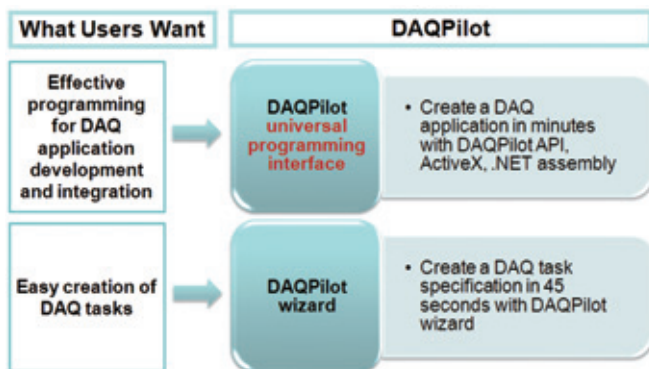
| What Users Want | DAQPilot | |
|---|---|---|
| Effective programming for DAQ application development and integration | DAQPilot universal programming interface | • Create a DAQ application in minutes with DAQPilot API, ActiveX, .NET assembly |
| Easy creation of DAQ tasks | DAQPilot wizard | • Create a DAQ task specification in 45 seconds with DAQPilot wizard |